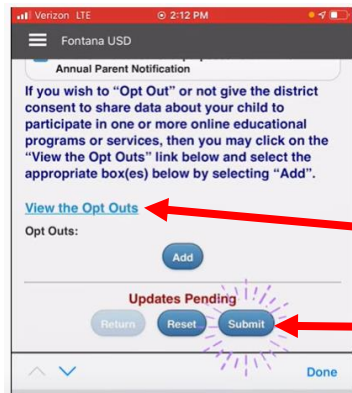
Verizon LTE
2:12 PM
Fontana USD
Annual Parent Notification
If you wish to "Opt Out" or not give the district consent to share data about your child to participate in one or more online educational programs or services, then you may click on the "View the Opt Outs" link below and select the appropriate box(es) below by selecting "Add".
View the Opt Outs
Opt Outs:
Add
Updates Pending
Return
Reset
Submit
Done